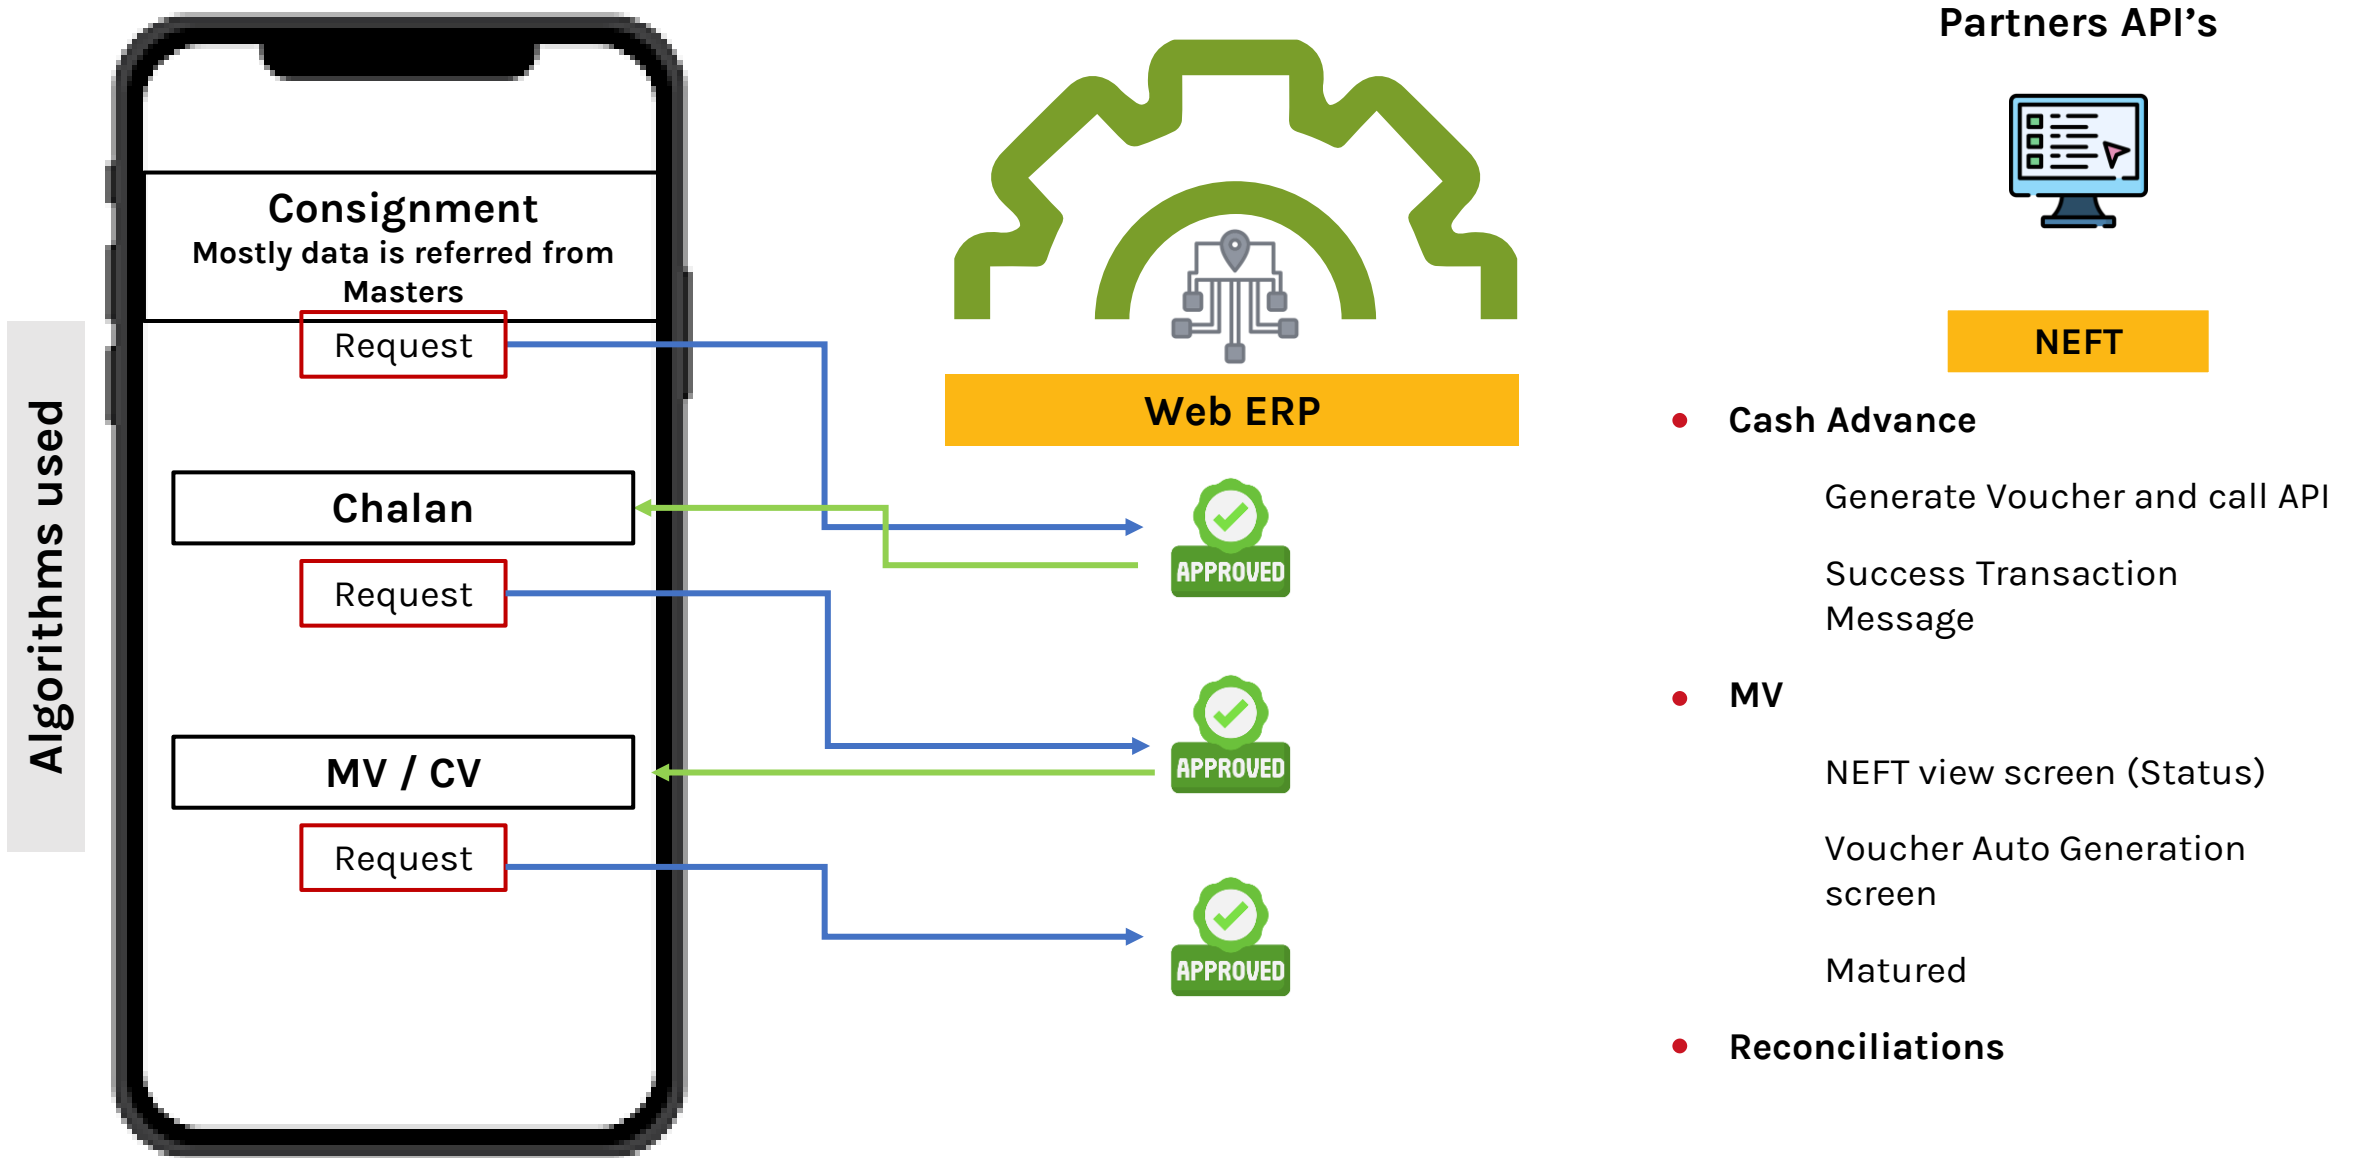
Algorithms used

Consignment
Mostly data is referred from Masters

Request

Chalan

Request

MV / CV

Request

Web ERP

APPROVED

APPROVED

APPROVED

Partners API's

NEFT

- Cash Advance

Generate Voucher and call API

Success Transaction Message

- MV

NEFT view screen (Status)

Voucher Auto Generation screen

Matured

- Reconciliations